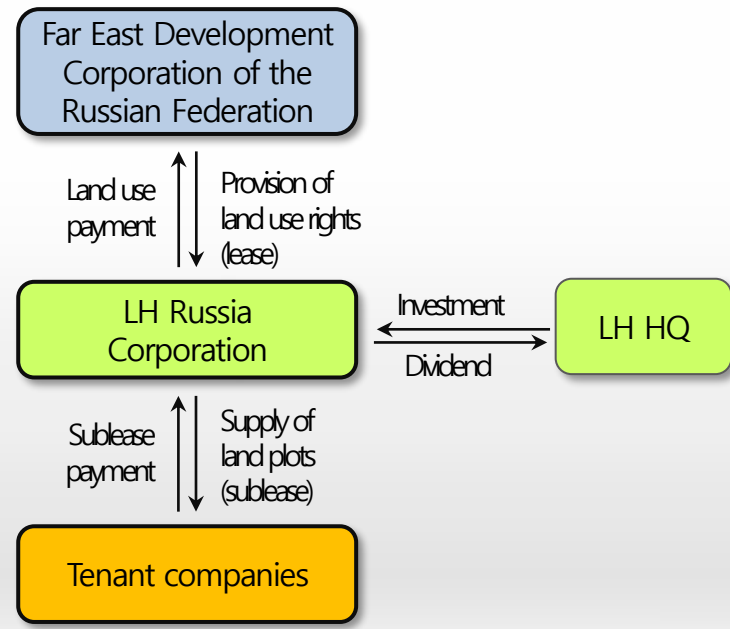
Far East Development Corporation of the Russian Federation

Land use payment

Provision of land use rights (lease)

LH Russia Corporation

Investment

Dividend

LH HQ

Sublease payment

Supply of land plots (sublease)

Tenant companies